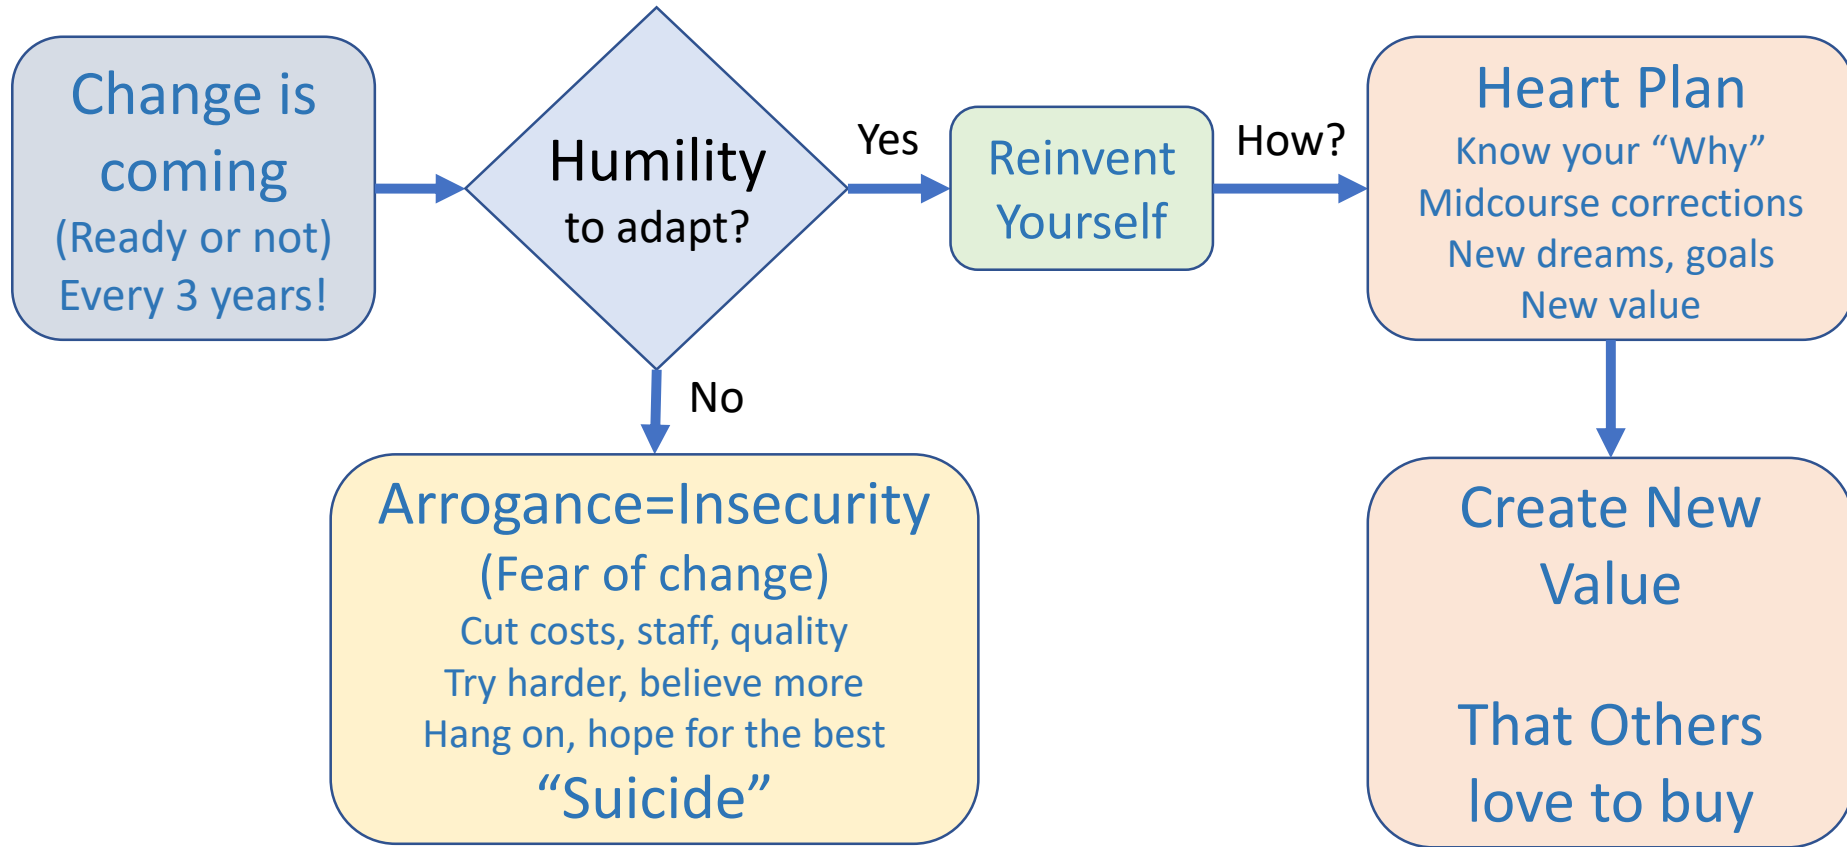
Change is coming
(Ready or not)
Every 3 years!

Humility
to adapt?

Yes

Reinvent Yourself

How?

Heart Plan
Know your “Why”
Midcourse corrections
New dreams, goals
New value

No

Arrogance=Insecurity
(Fear of change)
Cut costs, staff, quality
Try harder, believe more
Hang on, hope for the best
“Suicide”

Create New Value

That Others love to buy